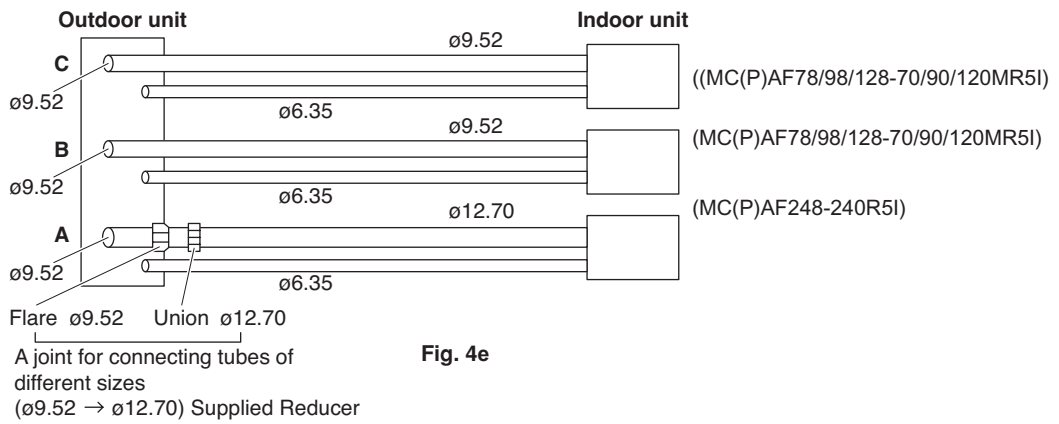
Outdoor unit

Indoor unit

C

ø9.52

ø9.52

ø6.35

((MC(P)AF78/98/128-70/90/120MR5I)

B

ø9.52

ø9.52

ø6.35

(MC(P)AF78/98/128-70/90/120MR5I)

A

ø9.52

ø12.70

ø6.35

(MC(P)AF248-240R5I)

Flare ø9.52 Union ø12.70

A joint for connecting tubes of different sizes (ø9.52 $\rightarrow$ ø12.70) Supplied Reducer

Fig. 4e